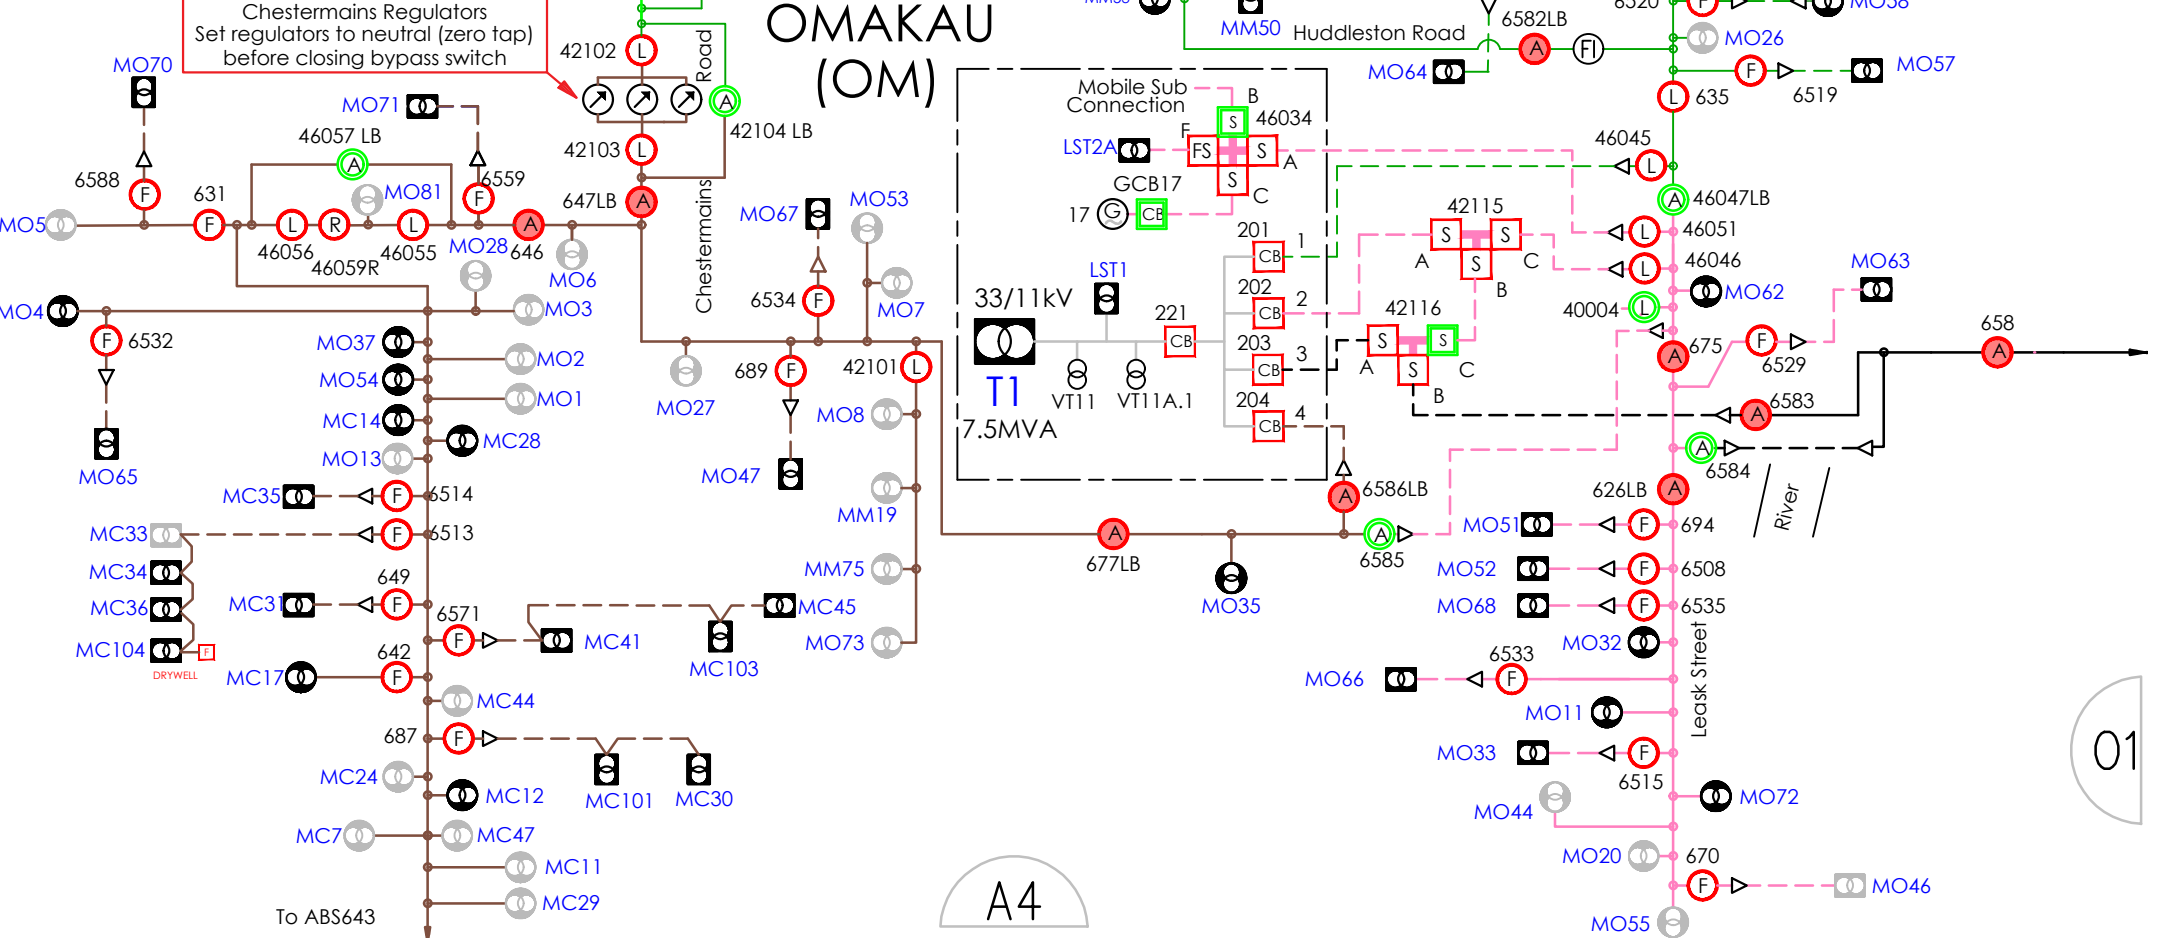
Chestermains Regulators
Set regulators to neutral (zero tap) before closing bypass switch

OMAKAU
(OM)

MO70
MO71
46057 LB
6588
631
6559
MO5
46056
46059R
46055
MO81
MO28
646
647LB
MO6
MO3
MO4
6532
MO65
42102
42103
42104 LB
Road
Chestermains
MO67
MO53
6534
MO7
MO37
MO2
MO54
MO1
MC14
MC28
MO13
MC35
6514
MC33
6513
MC34
649
MC36
MC31
6571
MC45
MC41
MC104
DRYWELL
642
MC17
MC103
MO73
MC44
687
MC24
MC12
MC101
MC30
MC7
MC47
MC11
MC29
To ABS643
689
42101
MO27
MO8
MO47
MM19
MM75
677LB
MO35
A4
Mobile Sub Connection
B
46034
F
LST2A
FS
S
A
S
C
GCB17
17
CB
LST1
33/11kV
221
CB
T1
7.5MVA
VT11
VT11A.1
201
CB
1
202
CB
2
203
CB
3
204
CB
4
42115
S
S
A
S
C
B
42116
S
S
A
S
C
B
6586LB
6585
MM50
Huddleston Road
6582LB
MO64
MO26
MO57
635
6519
46045
46047LB
46051
46046
MO63
MO62
40004
675
6529
658
6583
6584
River
626LB
MO51
694
MO52
6508
MO68
6535
MO32
Leask Street
6533
MO66
MO11
MO33
6515
MO44
MO72
MO20
670
MO46
MO55
01